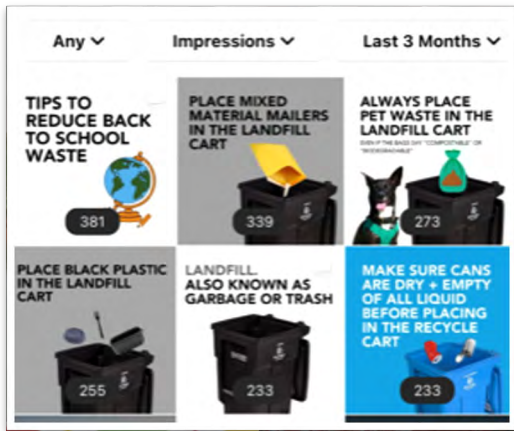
Any ⌄ Impressions ⌄ Last 3 Months ⌄

TIPS TO REDUCE BACK TO SCHOOL WASTE

381

PLACE MIXED MATERIAL MAILERS IN THE LANDFILL CART

339

ALWAYS PLACE PET WASTE IN THE LANDFILL CART

EVEN IF THE BAGS SAY "COMPOSTABLE" OR "BIODEGRADABLE"

273

PLACE BLACK PLASTIC IN THE LANDFILL CART

255

LANDFILL. ALSO KNOWN AS GARBAGE OR TRASH

233

MAKE SURE CANS ARE DRY + EMPTY OF ALL LIQUID BEFORE PLACING IN THE RECYCLE CART

233